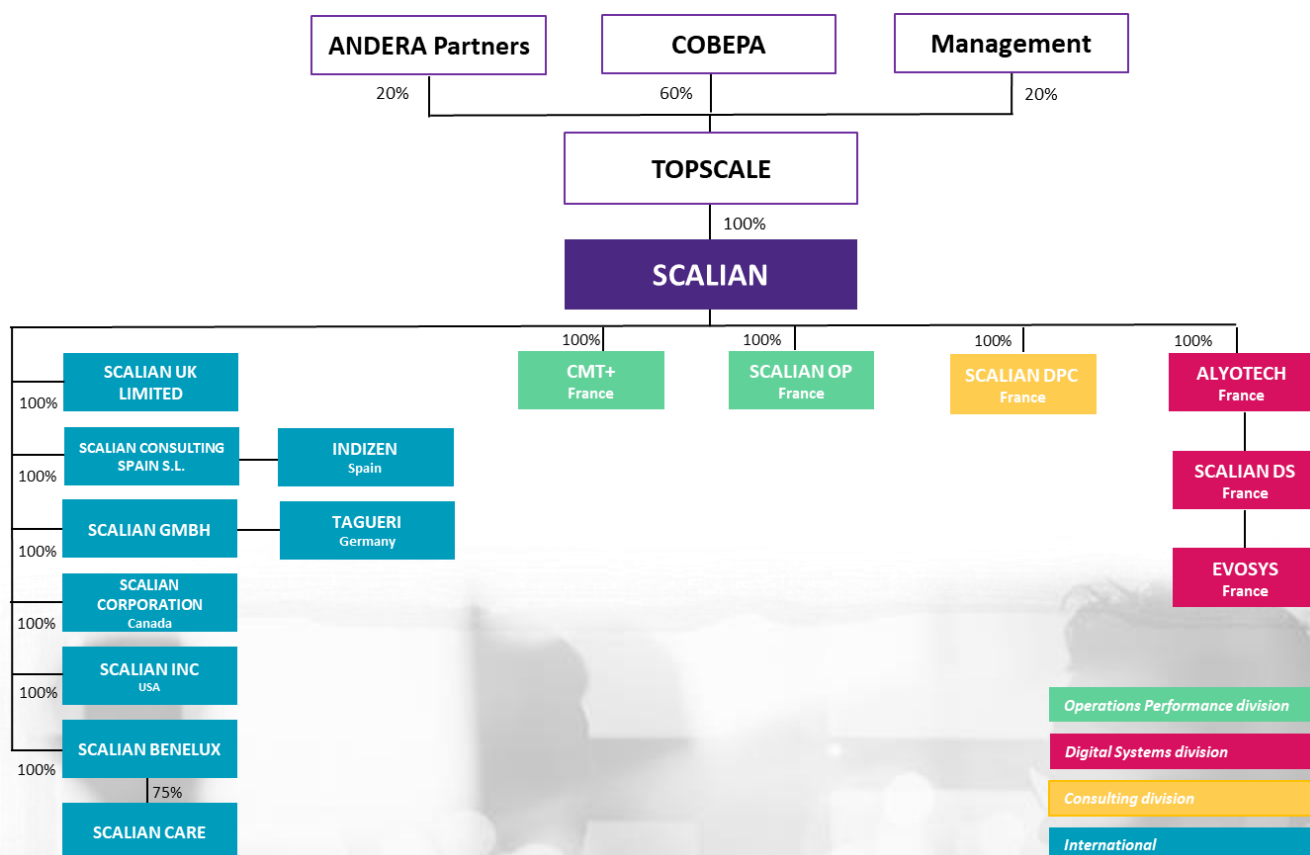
ANDERA Partners

COBEPA

Management

20%

60%

20%

TOPSCALE

100%

SCALIAN

100%

100%

100%

100%

SCALIAN UK LIMITED

100%

CMT+
France

SCALIAN OP
France

SCALIAN DPC
France

ALYOTECH
France

SCALIAN CONSULTING SPAIN S.L.

100%

INDIZEN
Spain

SCALIAN DS
France

SCALIAN GMBH

100%

TAGUERI
Germany

EVOSYS
France

SCALIAN CORPORATION
Canada

100%

SCALIAN INC
USA

100%

SCALIAN BENELUX

100%

75%

SCALIAN CARE

Operations Performance division

Digital Systems division

Consulting division

International